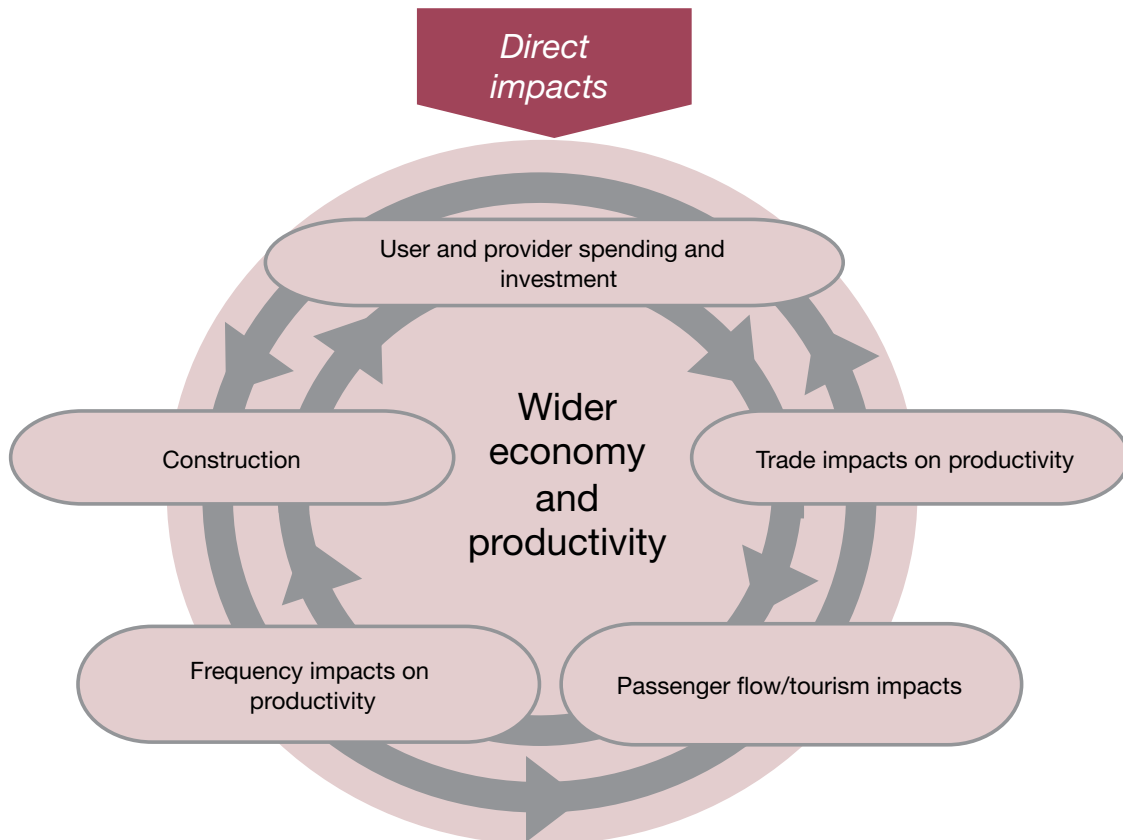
Direct impacts

User and provider spending and investment

Construction

Wider economy and productivity

Trade impacts on productivity

Frequency impacts on productivity

Passenger flow/tourism impacts